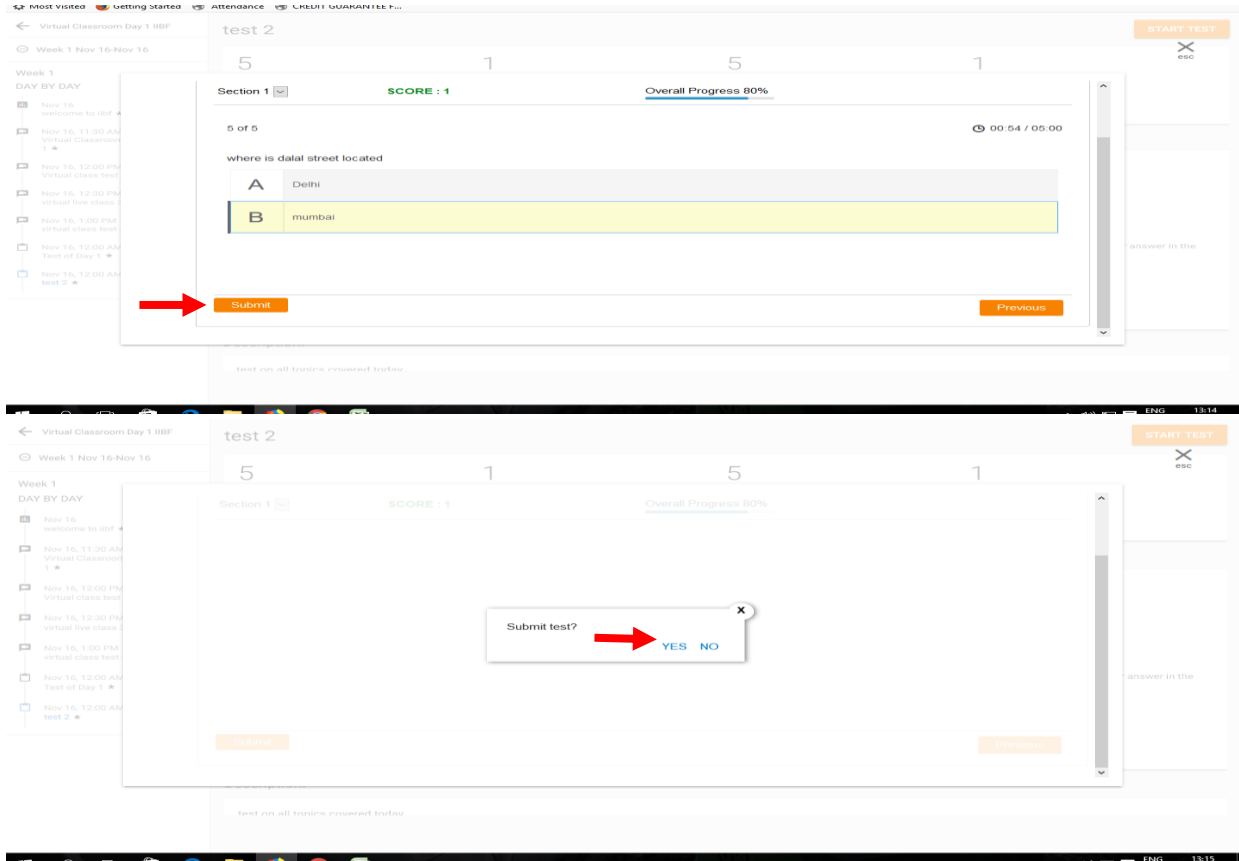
Most Visited Getting Started Attendance CREDIT GUARANTEE F...

Virtual Classroom Day 1 IIBF
Week 1 Nov 16-Nov 16
Week 1
DAY BY DAY
Nov 16
welcome to iibf
Nov 16, 11:30 AM
Virtual Classroom 1
Nov 16, 12:00 PM
Virtual class test
Nov 16, 12:30 PM
virtual live class
Nov 16, 1:00 PM
virtual class test
Nov 16, 12:00 AM
Test of Day 1
Nov 16, 12:00 AM
test 2

test 2
START TEST
esc
5 1 5 1

Section 1 SCORE : 1 Overall Progress 80%

5 of 5 00:54 / 05:00

where is dalal street located

| A | Delhi |
|---|---|
| B | mumbai |

Submit
Previous

answer in the

test on all topics covered today

ENG 13:14

Virtual Classroom Day 1 IIBF
Week 1 Nov 16-Nov 16
Week 1
DAY BY DAY
Nov 16
welcome to iibf
Nov 16, 11:30 AM
Virtual Classroom 1
Nov 16, 12:00 PM
Virtual class test
Nov 16, 12:30 PM
virtual live class
Nov 16, 1:00 PM
virtual class test
Nov 16, 12:00 AM
Test of Day 1
Nov 16, 12:00 AM
test 2

test 2
START TEST
esc
5 1 5 1

Section 1 SCORE : 1 Overall Progress 80%

Submit test?
YES NO

Submit
Previous

answer in the

test on all topics covered today

ENG 13:15